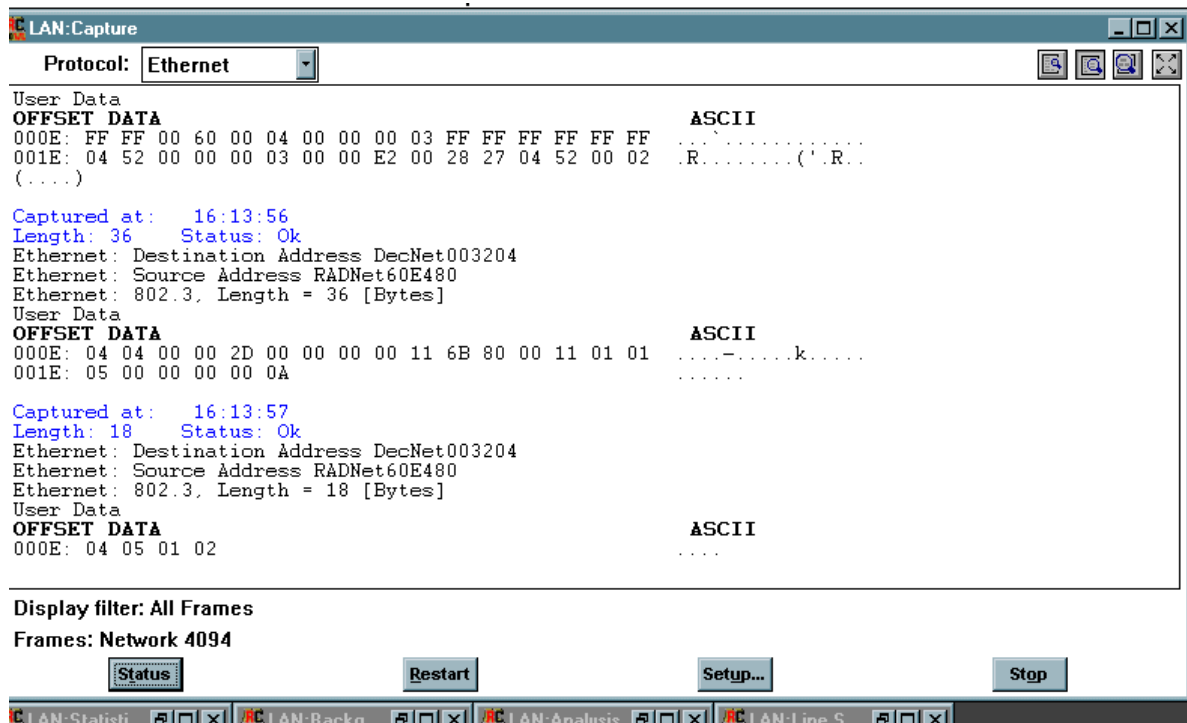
LAN:Capture

Protocol: Ethernet

User Data
OFFSET DATA ASCII
000E: FF FF 00 60 00 04 00 00 00 03 FF FF FF FF FF FF ...`............
001E: 04 52 00 00 00 03 00 00 E2 00 28 27 04 52 00 02 .R........('.R..
(....)

Captured at: 16:13:56
Length: 36 Status: Ok
Ethernet: Destination Address DecNet003204
Ethernet: Source Address RADNet60E480
Ethernet: 802.3, Length = 36 [Bytes]
User Data
OFFSET DATA ASCII
000E: 04 04 00 00 2D 00 00 00 00 11 6B 80 00 11 01 01 ....-.....k.....
001E: 05 00 00 00 00 0A ......

Captured at: 16:13:57
Length: 18 Status: Ok
Ethernet: Destination Address DecNet003204
Ethernet: Source Address RADNet60E480
Ethernet: 802.3, Length = 18 [Bytes]
User Data
OFFSET DATA ASCII
000E: 04 05 01 02 ....

Display filter: All Frames

Frames: Network 4094

Status Restart Setup... Stop

LAN:Statisti LAN:Backg LAN:Analysis LAN:Line S